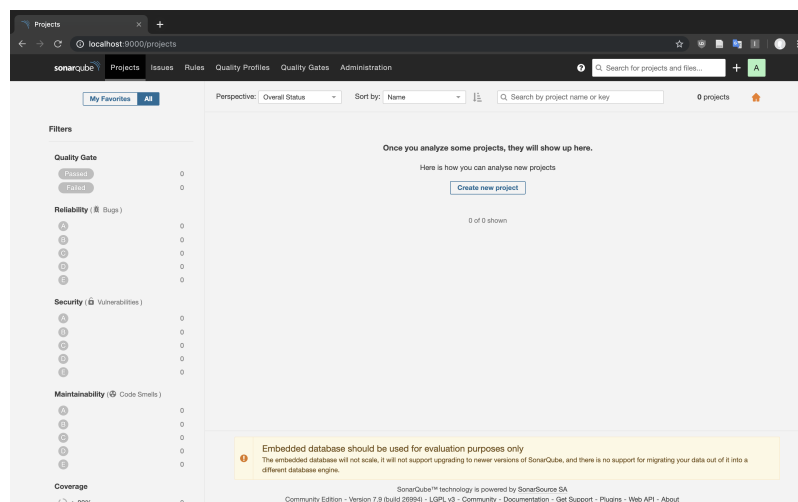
Projects
localhost:9000/projects

sonarqube Projects Issues Rules Quality Profiles Quality Gates Administration
Search for projects and files...
A

My Favorites All
Perspective: Overall Status
Sort by: Name
Search by project name or key
0 projects

Filters

Quality Gate
Passed 0
Failed 0

Reliability ( Bugs )
A 0
B 0
C 0
D 0
E 0

Security ( Vulnerabilities )
A 0
B 0
C 0
D 0
E 0

Maintainability ( Code Smells )
A 0
B 0
C 0
D 0
E 0

Coverage

Once you analyze some projects, they will show up here.
Here is how you can analyse new projects
Create new project
0 of 0 shown

Embedded database should be used for evaluation purposes only
The embedded database will not scale, it will not support upgrading to newer versions of SonarQube, and there is no support for migrating your data out of it into a different database engine.

SonarQube™ technology is powered by SonarSource SA
Community Edition - Version 7.9 (build 26994) - LGPL v3 - Community - Documentation - Get Support - Plugins - Web API - About